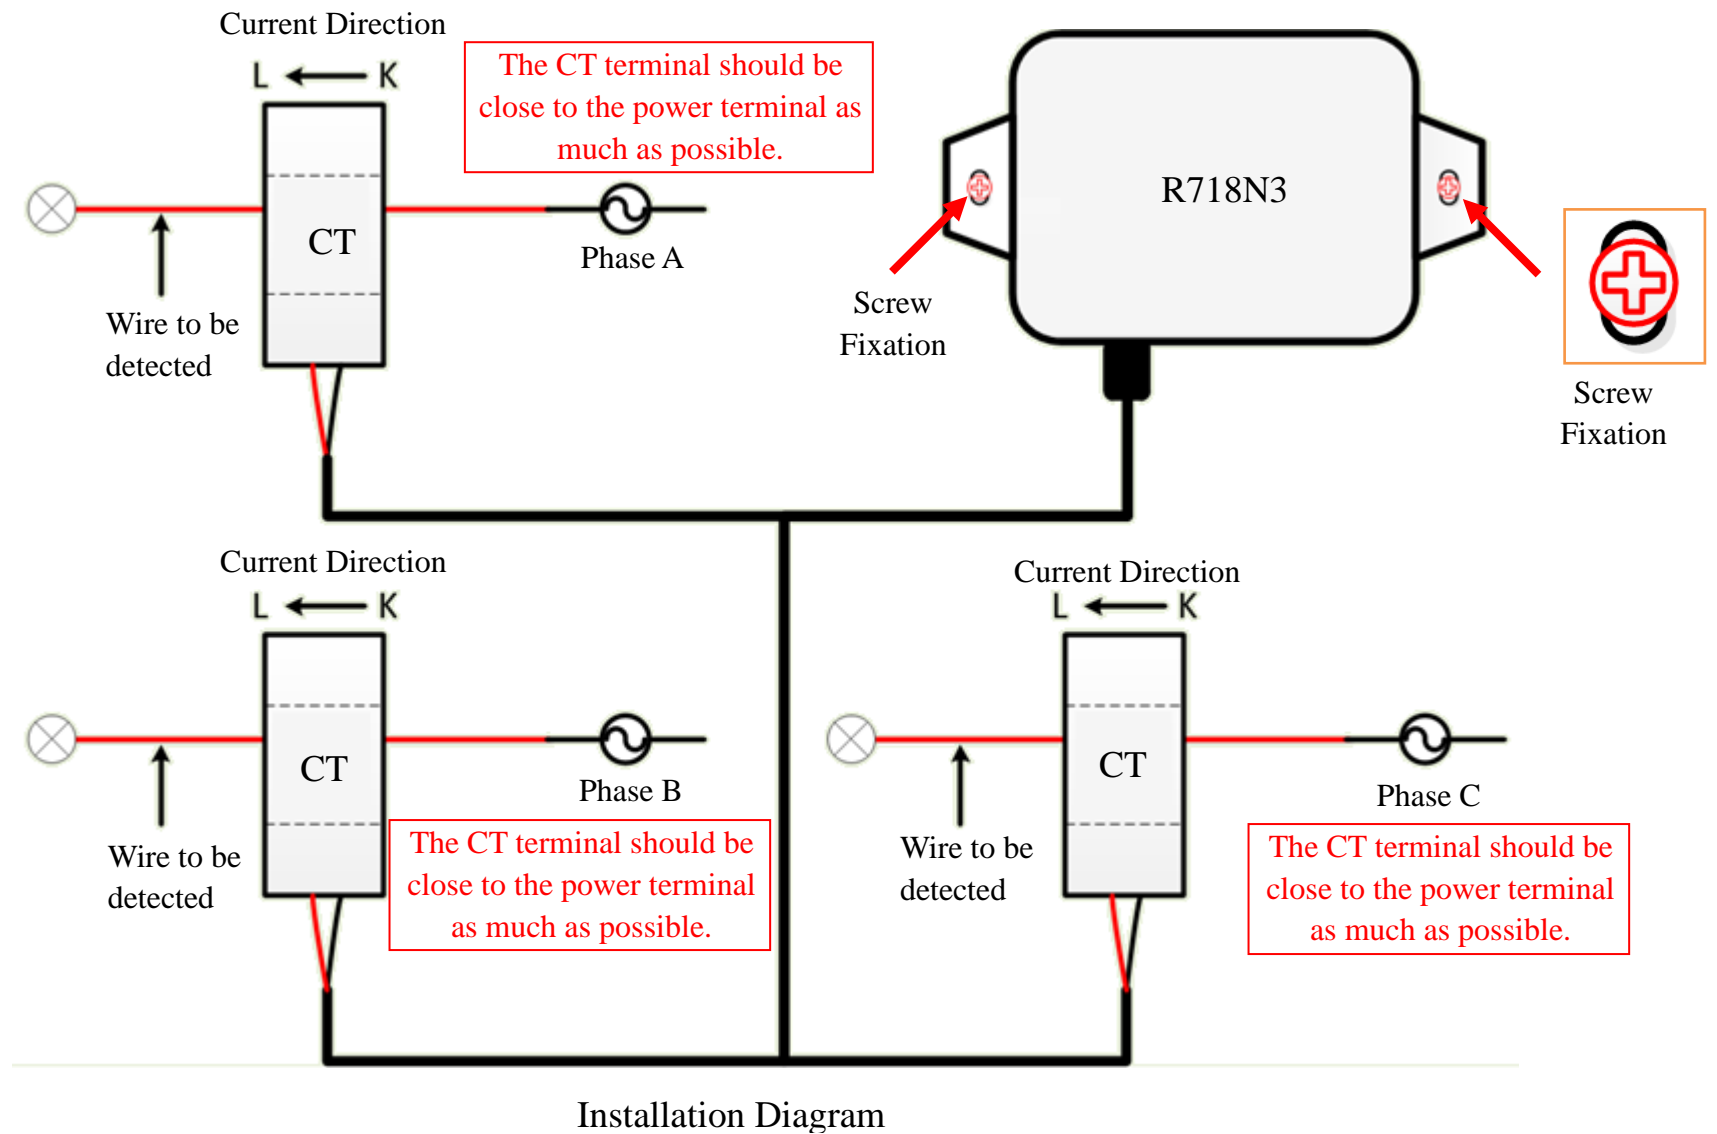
Current Direction

L ⟵ K

The CT terminal should be close to the power terminal as much as possible.

R718N3

CT

Phase A

Wire to be detected

Screw Fixation

Screw Fixation

Current Direction

L ⟵ K

CT

Phase B

Wire to be detected

The CT terminal should be close to the power terminal as much as possible.

Current Direction

L ⟵ K

CT

Phase C

Wire to be detected

The CT terminal should be close to the power terminal as much as possible.

Installation Diagram